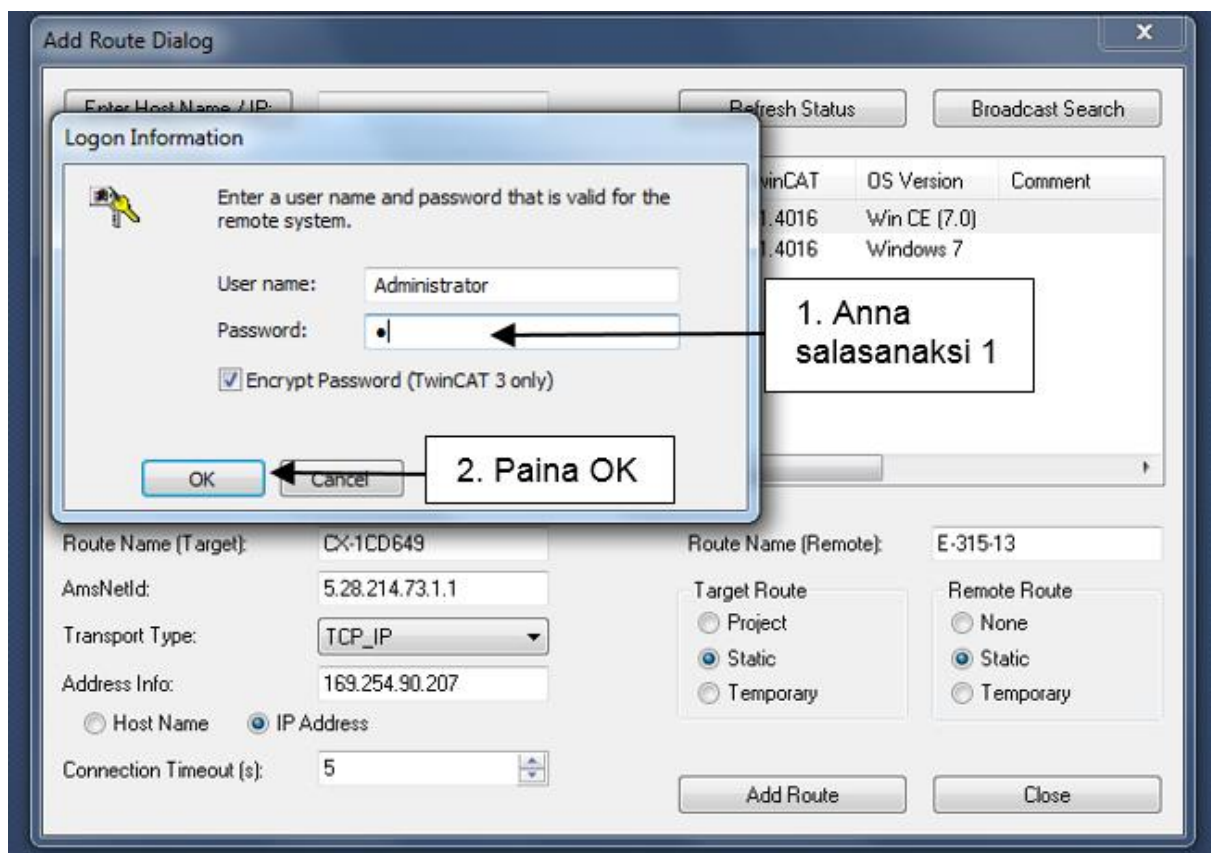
Add Route Dialog

Enter Host Name / IP:

Refresh Status

Broadcast Search

Logon Information

Enter a user name and password that is valid for the remote system.

User name: Administrator

Password: •

Encrypt Password (TwinCAT 3 only)

OK

Cancel

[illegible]inCAT | OS Version | Comment
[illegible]1.4016 | Win CE (7.0) |
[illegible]1.4016 | Windows 7 |

1. Anna salasanaksi 1

2. Paina OK

Route Name (Target): CX-1CD649

AmsNetId: 5.28.214.73.1.1

Transport Type: TCP_IP

Address Info: 169.254.90.207

Host Name

IP Address

Connection Timeout (s): 5

Route Name (Remote): E-315-13

Target Route

Project

Static

Temporary

Remote Route

None

Static

Temporary

Add Route

Close